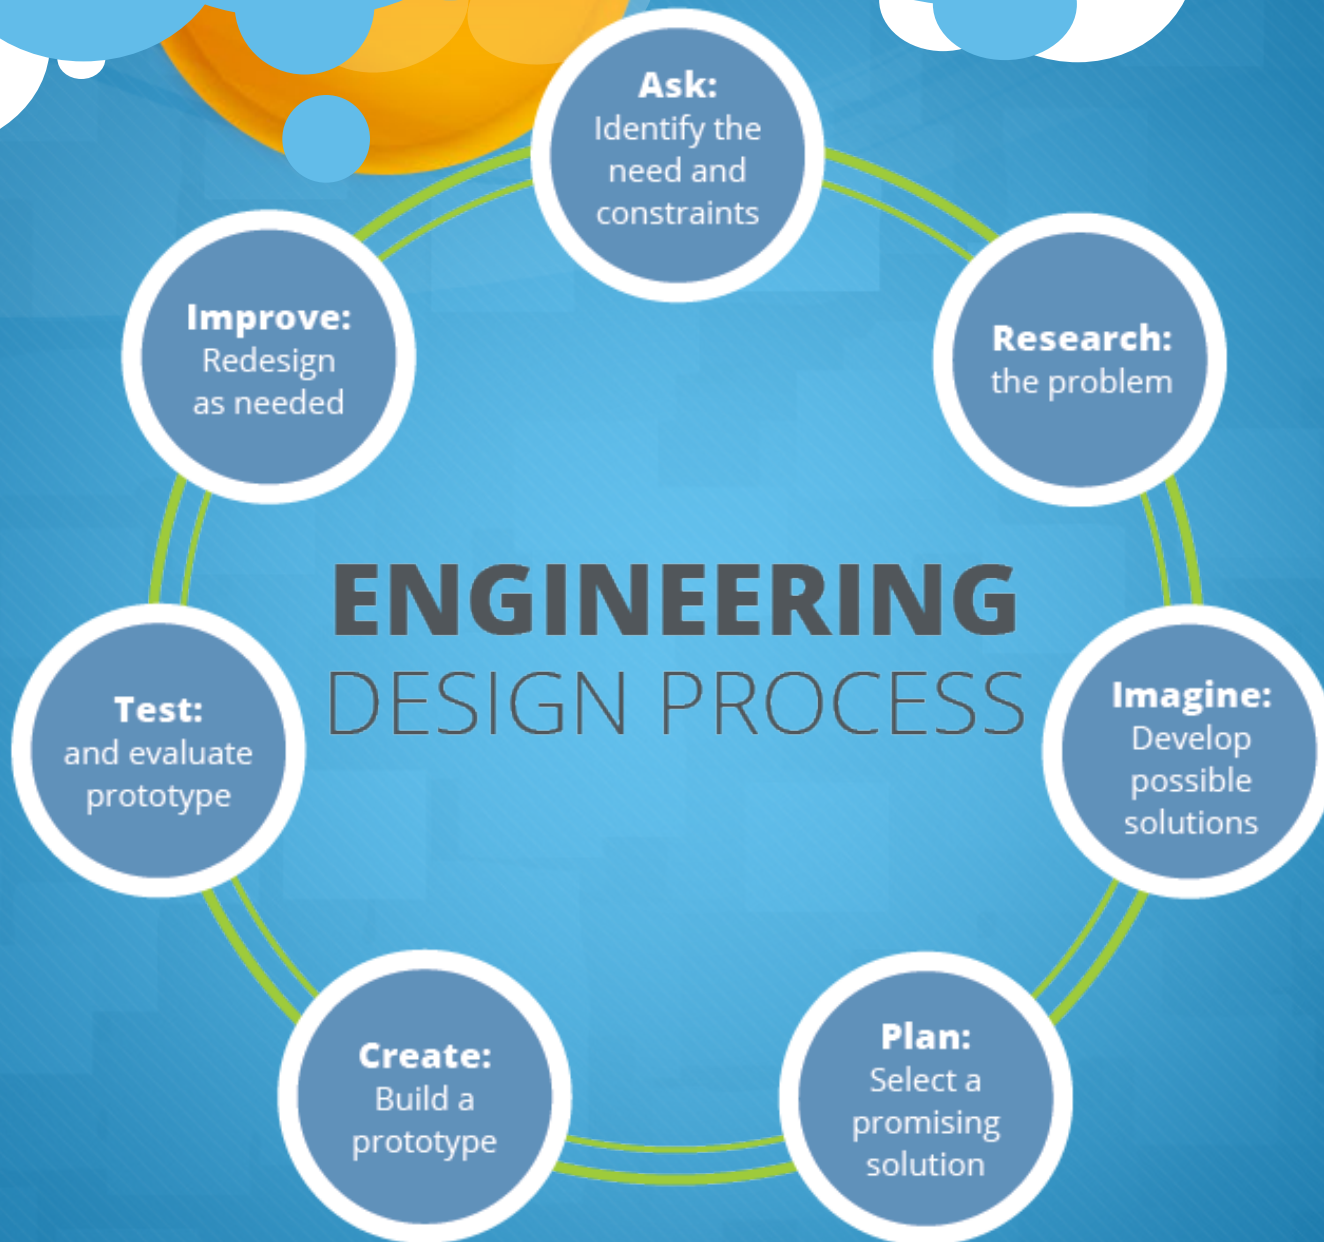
Ask:
Identify the need and constraints

Research:
the problem

Imagine:
Develop possible solutions

Plan:
Select a promising solution

Create:
Build a prototype

Test:
and evaluate prototype

Improve:
Redesign as needed

ENGINEERING
DESIGN PROCESS